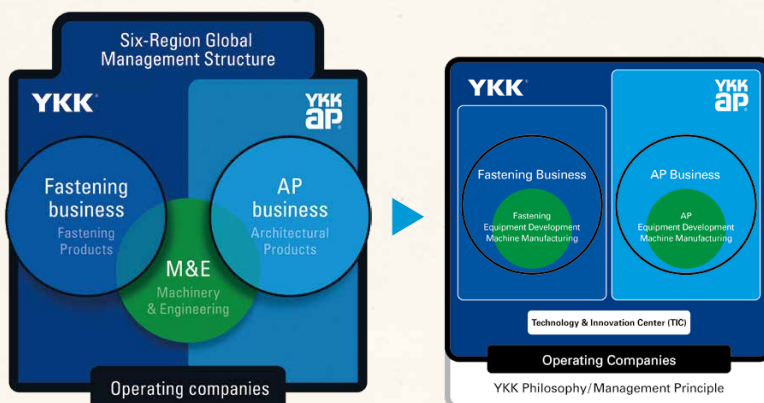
Six-Region Global Management Structure

YKK

YKK AP

Fastening business
Fastening Products

AP business
Architectural Products

M&E
Machinery & Engineering

Operating companies

YKK

YKK AP

Fastening Business
Fastening Equipment Development Machine Manufacturing

AP Business
AP Equipment Development Machine Manufacturing

Technology & Innovation Center (TIC)

Operating Companies

YKK Philosophy/Management Principle